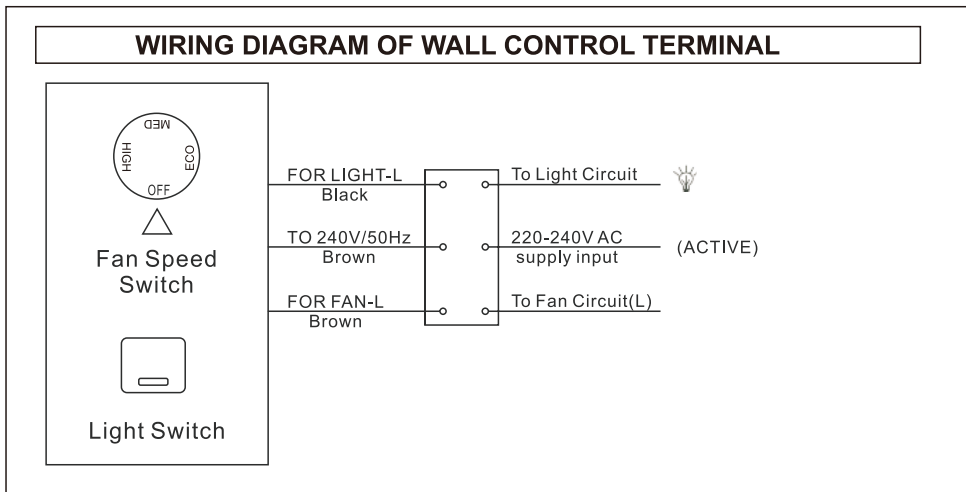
WIRING DIAGRAM OF WALL CONTROL TERMINAL

MED
HIGH
ECO
OFF

Fan Speed Switch

Light Switch

FOR LIGHT-L
Black

TO 240V/50Hz
Brown

FOR FAN-L
Brown

To Light Circuit

220-240V AC
supply input

(ACTIVE)

To Fan Circuit(L)